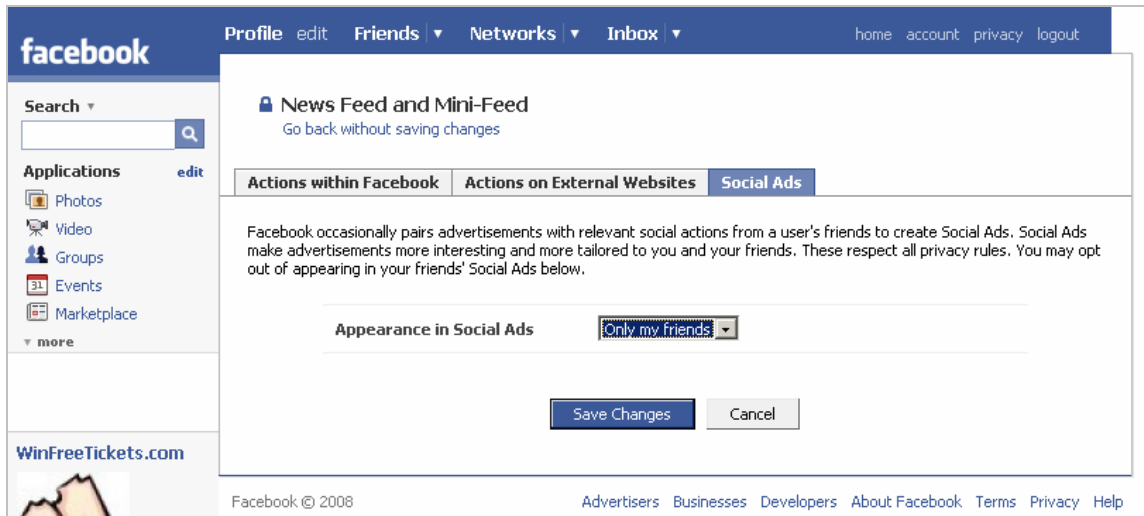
facebook

Profile edit Friends ▾ Networks ▾ Inbox ▾ home account privacy logout

Search ▾

Applications edit
Photos
Video
Groups
Events
Marketplace
▾ more

WinFreeTickets.com

News Feed and Mini-Feed
Go back without saving changes

Actions within Facebook | Actions on External Websites | Social Ads

Facebook occasionally pairs advertisements with relevant social actions from a user's friends to create Social Ads. Social Ads make advertisements more interesting and more tailored to you and your friends. These respect all privacy rules. You may opt out of appearing in your friends' Social Ads below.

Appearance in Social Ads Only my friends

Save Changes Cancel

Facebook © 2008 Advertisers Businesses Developers About Facebook Terms Privacy Help